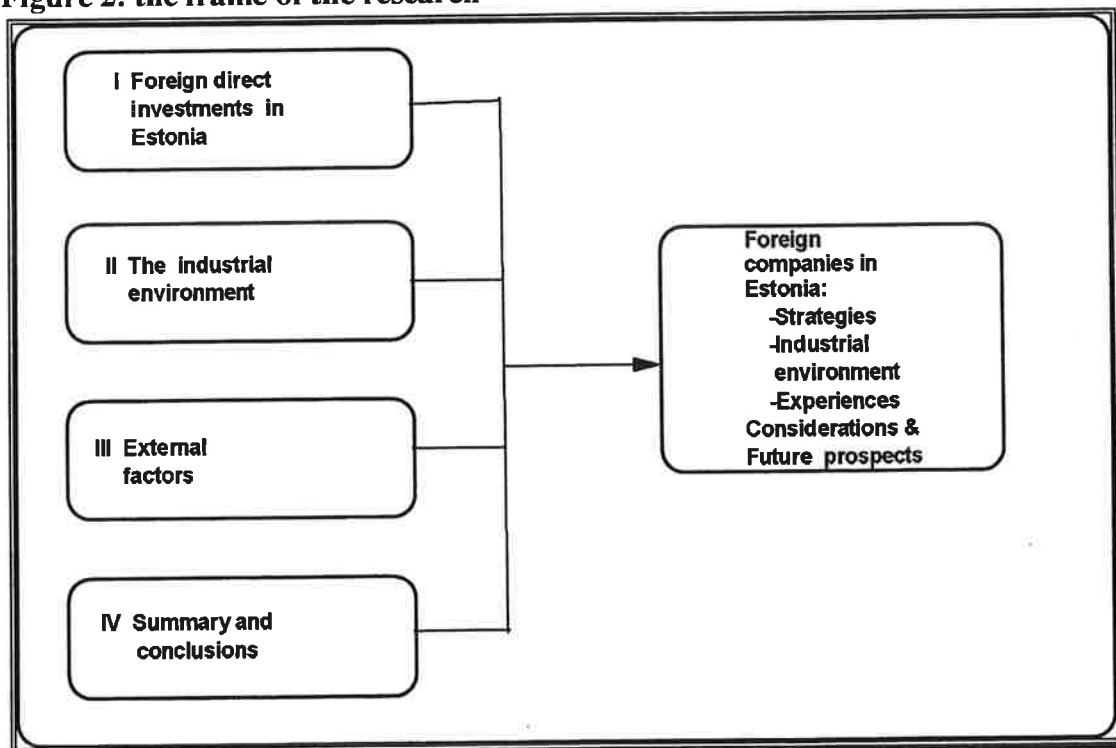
Figure 2. the frame of the research

I Foreign direct investments in Estonia

II The industrial environment

III External factors

IV Summary and conclusions

Foreign companies in Estonia:
-Strategies
-Industrial environment
-Experiences
Considerations & Future prospects